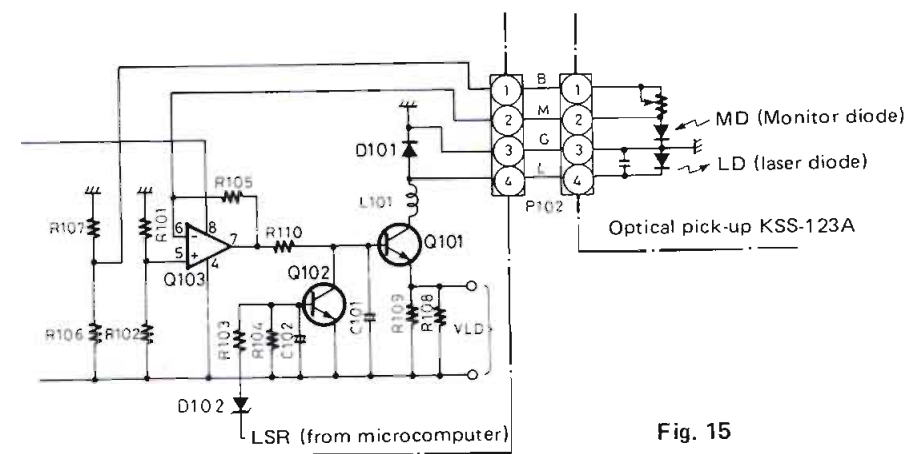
1
2
3
4
B
M
G
L
1
2
3
4
MD (Monitor diode)
LD (laser diode)
D101
L101
R105
R107
R101
6
5
8
7
4
Q103
R110
Q101
Q102
P102
Optical pick-up KSS-123A
R106
R102
R103
R104
C102
C101
R109
R108
VLD
D102
LSR (from microcomputer)
Fig. 15